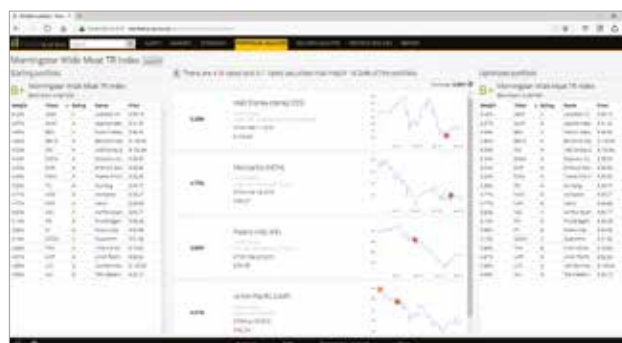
Morningstar Wide Moat TR Index

Starting portfolio

Morningstar Wide Moat TR Index

There are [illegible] stocks that match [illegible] of the portfolio

Walt Disney Company (DIS)

Mastercard (MA)

Visa Inc (V)

Union Pacific (UNP)

Optimized portfolio

Morningstar Wide Moat TR Index

| Weight | Ticker | Rating | Name | Price |
|---|---|---|---|---|
| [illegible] | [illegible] | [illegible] | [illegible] | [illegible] |